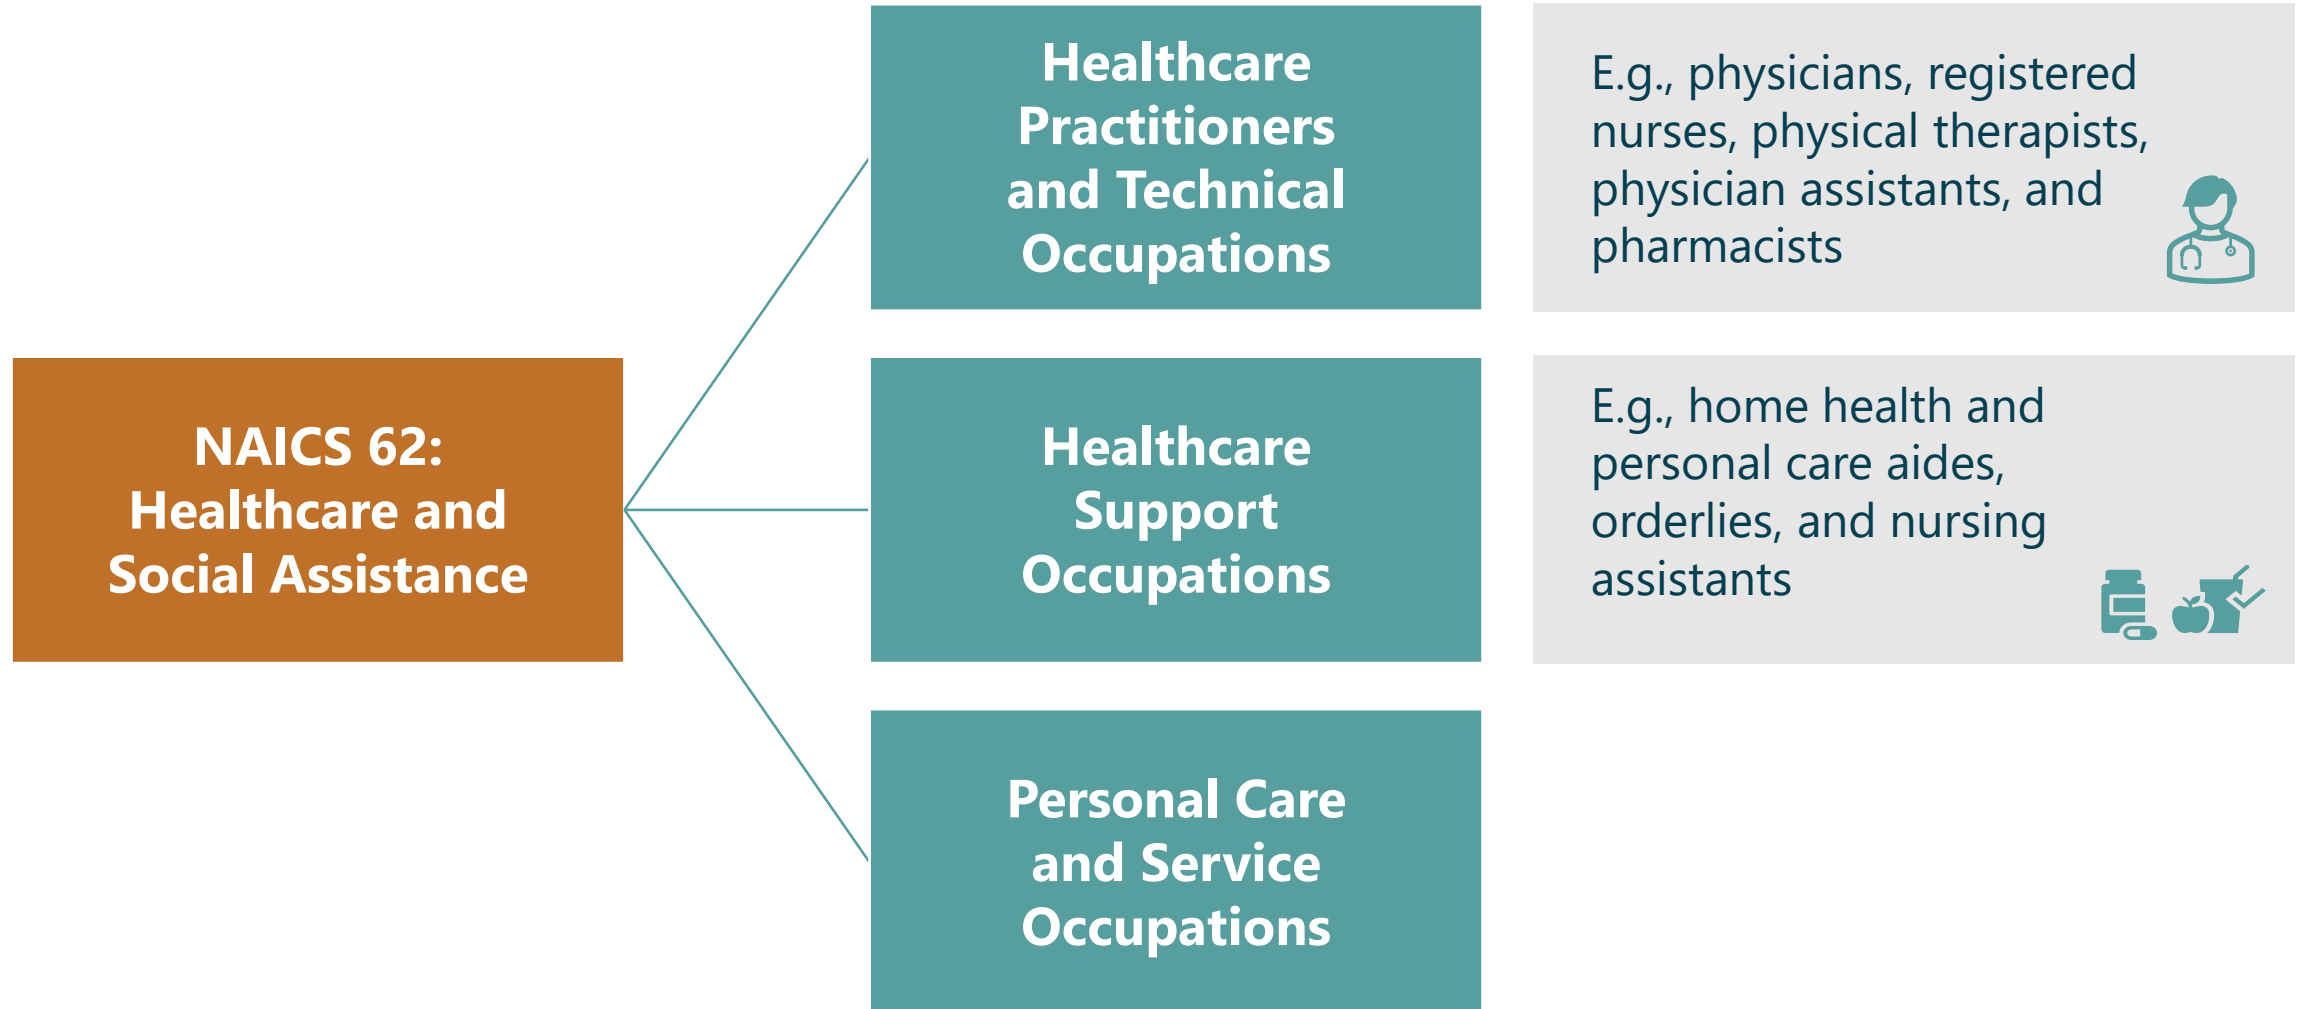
NAICS 62: Healthcare and Social Assistance

Healthcare Practitioners and Technical Occupations

E.g., physicians, registered nurses, physical therapists, physician assistants, and pharmacists

Healthcare Support Occupations

E.g., home health and personal care aides, orderlies, and nursing assistants

Personal Care and Service Occupations